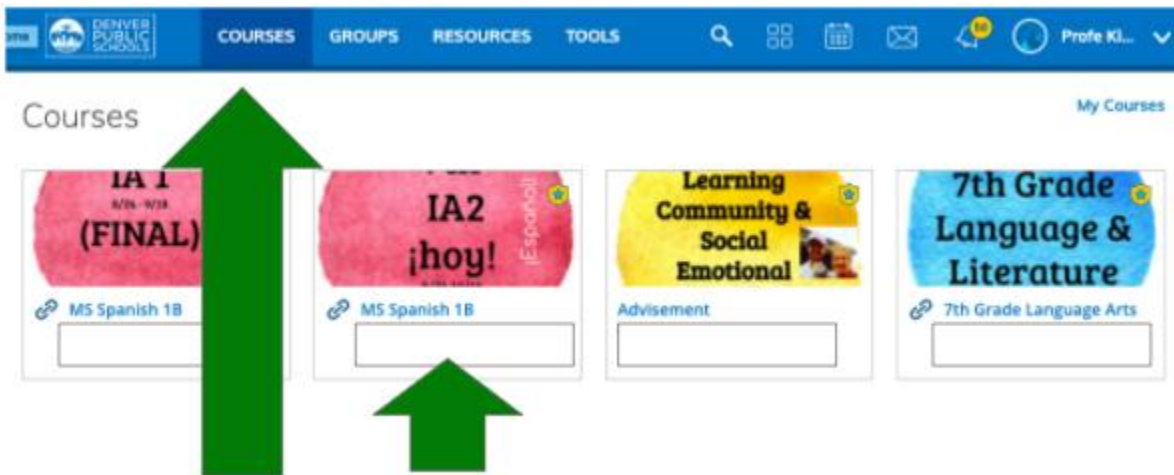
ome DENVER PUBLIC SCHOOLS COURSES GROUPS RESOURCES TOOLS 50 Profe Ki...

Courses

My Courses

IA 1
8/26 - 9/18
(FINAL)

MS Spanish 1B

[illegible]
IA2
¡hoy!
¡Español!

MS Spanish 1B

Learning Community & Social Emotional

Advisement

7th Grade Language & Literature

7th Grade Language Arts